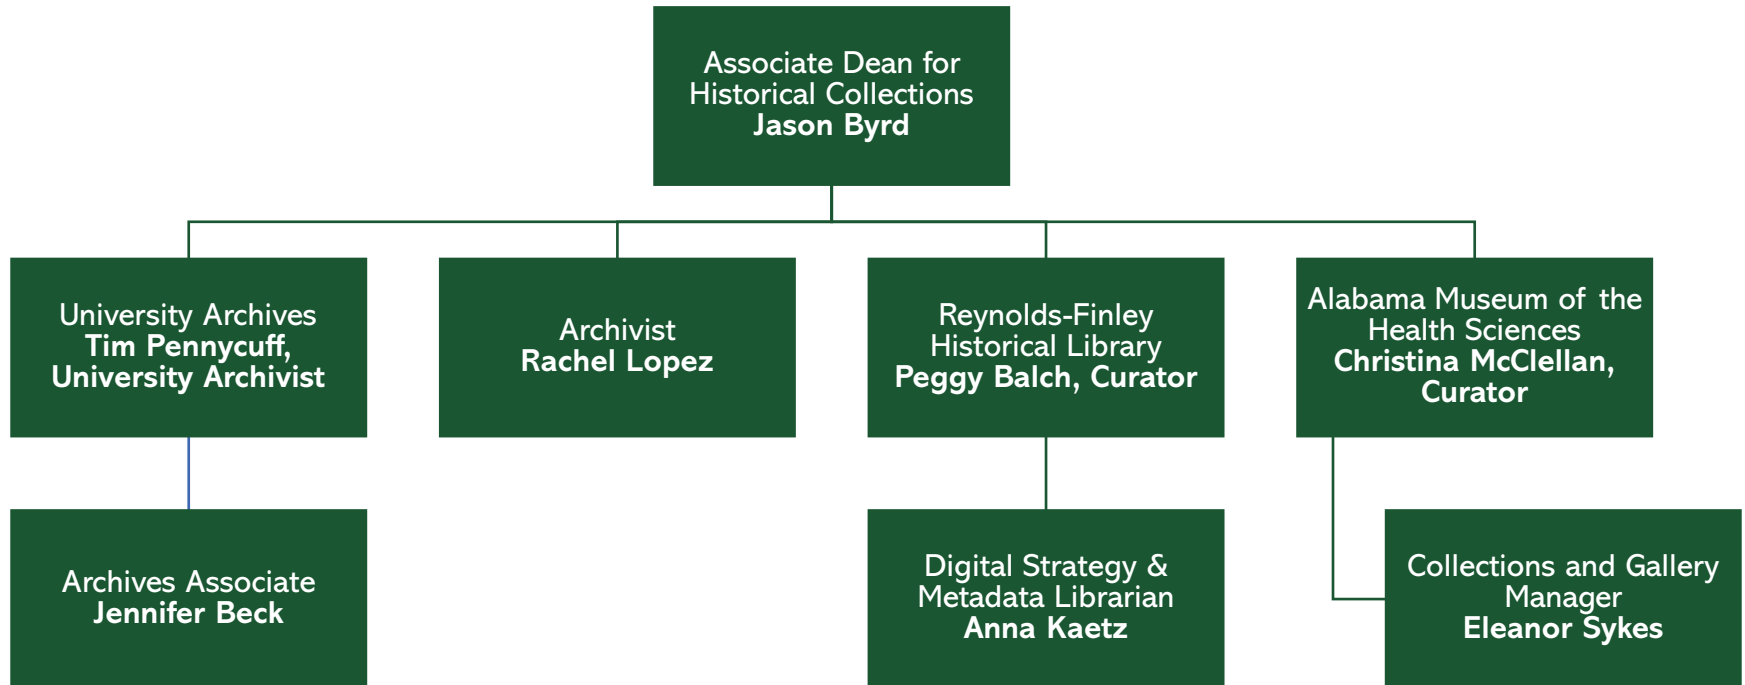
Associate Dean for Historical Collections
**Jason Byrd**

University Archives
**Tim Pennycuff, University Archivist**

Archivist
**Rachel Lopez**

Reynolds-Finley Historical Library
**Peggy Balch, Curator**

Alabama Museum of the Health Sciences
**Christina McClellan, Curator**

Archives Associate
**Jennifer Beck**

Digital Strategy & Metadata Librarian
**Anna Kaetz**

Collections and Gallery Manager
**Eleanor Sykes**